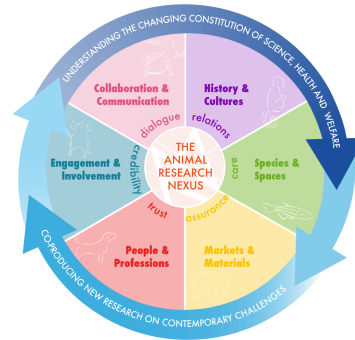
UNDERSTANDING THE CHANGING CONSTITUTION OF SCIENCE, HEALTH AND WELFARE

Collaboration & Communication

History & Cultures

Engagement & Involvement

Species & Spaces

People & Professions

Markets & Materials

dialogue

relations

credibility

care

trust

assurance

THE ANIMAL RESEARCH NEXUS

CO-PRODUCING NEW RESEARCH ON CONTEMPORARY CHALLENGES